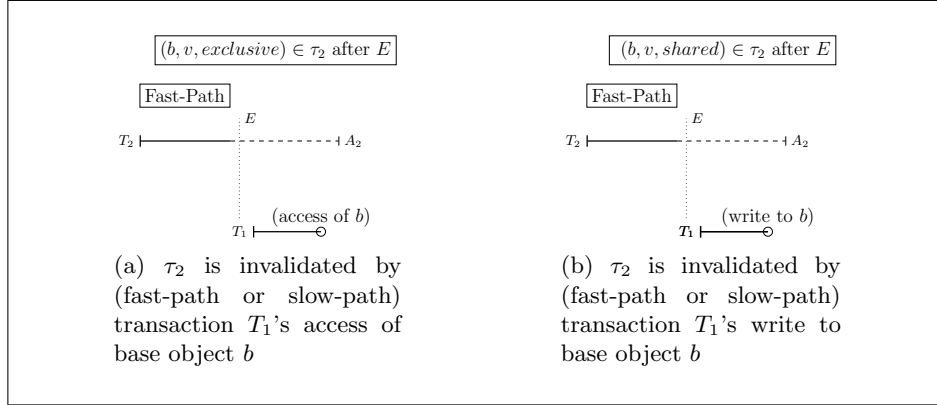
$(b, v, exclusive) \in \tau_2$ after $E$

Fast-Path

$E$

$T_2$

$A_2$

(access of $b$)

$T_1$

(a) $\tau_2$ is invalidated by (fast-path or slow-path) transaction $T_1$'s access of base object $b$

$(b, v, shared) \in \tau_2$ after $E$

Fast-Path

$E$

$T_2$

$A_2$

(write to $b$)

$T_1$

(b) $\tau_2$ is invalidated by (fast-path or slow-path) transaction $T_1$'s write to base object $b$